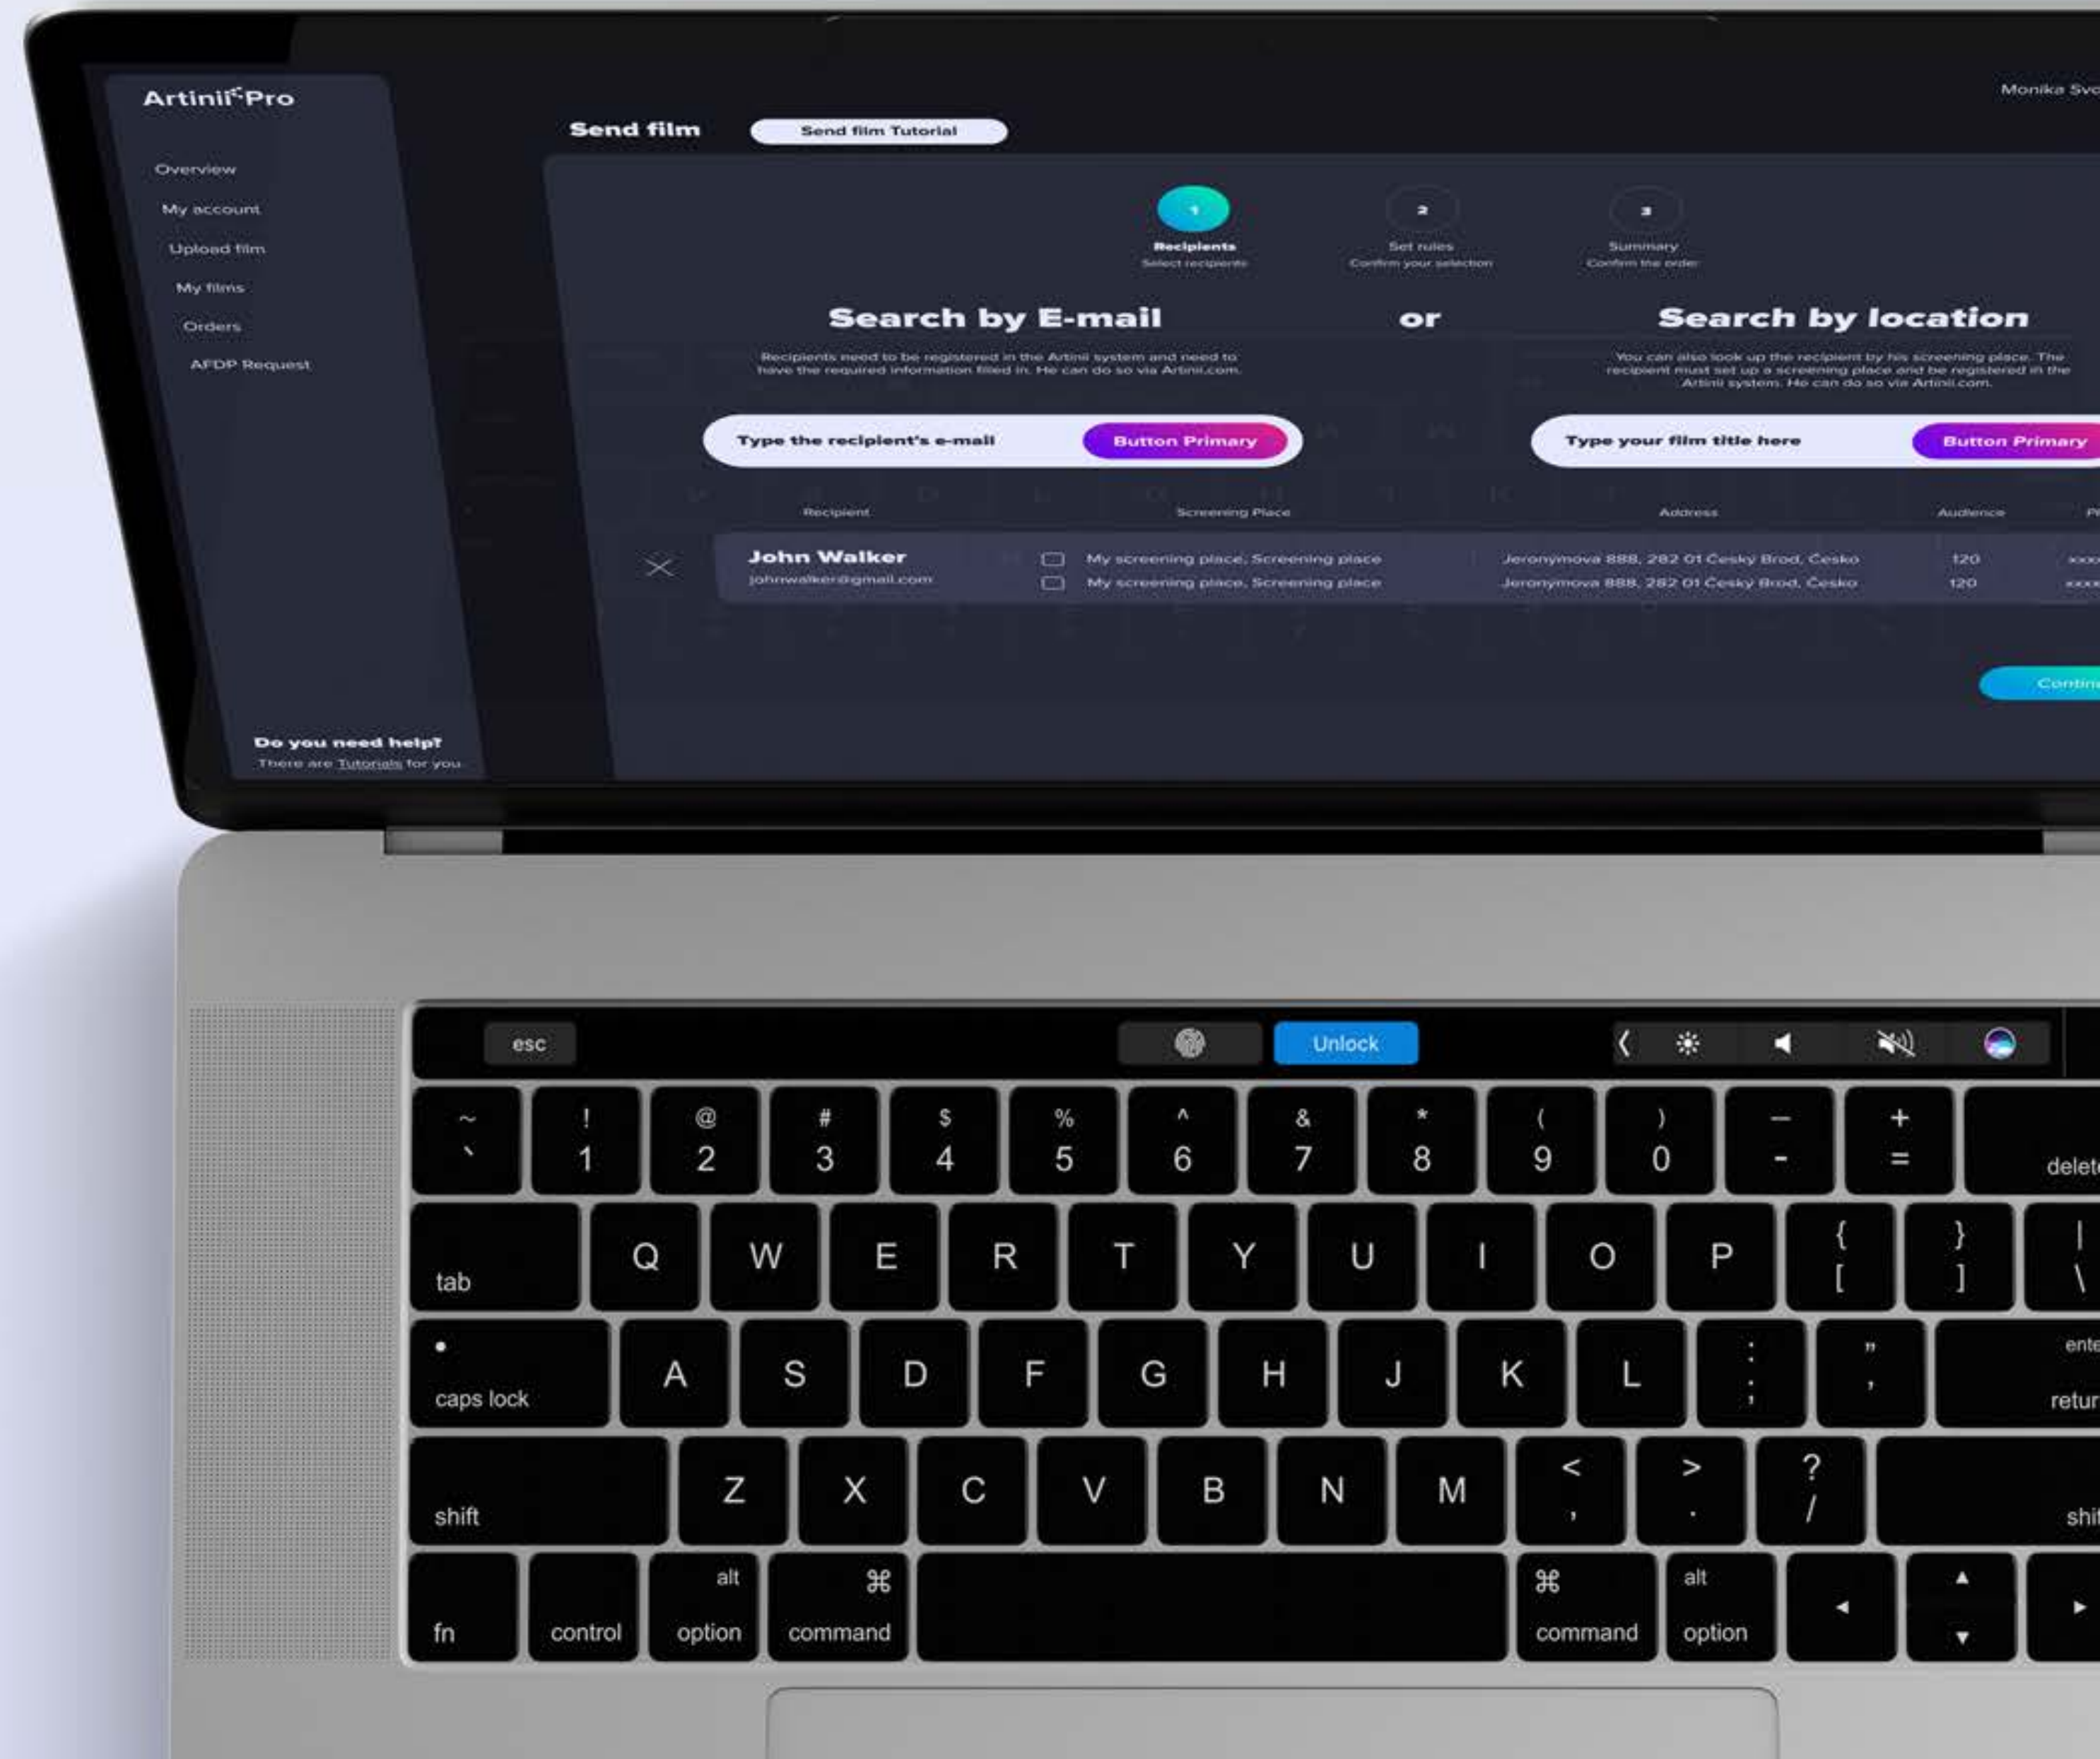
Artinii Pro

Overview
My account
Upload film
My films
Orders
AFDP Request

Do you need help?
There are Tutorials for you

Send film
Send film Tutorial

Monika Svo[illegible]

1
Recipients
Select recipients

2
Set rules
Confirm your selection

3
Summary
Confirm the order

Search by E-mail

Recipients need to be registered in the Artinii system and need to have the required information filled in. He can do so via Artinii.com.

or

Search by location

You can also look up the recipient by his screening place. The recipient must set up a screening place and be registered in the Artinii system. He can do so via Artinii.com.

Type the recipient's e-mail
Button Primary

Type your film title here
Button Primary

| Recipient | Screening Place | Address | Audience | P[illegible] |
|---|---|---|---|---|
| John Walker johnwalker@gmail.com | My screening place, Screening place | Jeronýmova 888, 282 01 Český Brod, Česko | 120 | xxx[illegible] |
| | My screening place, Screening place | Jeronýmova 888, 282 01 Český Brod, Česko | 120 | xxx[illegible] |

Contin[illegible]

esc
Unlock

~ `
! 1
@ 2
# 3
$ 4
% 5
^ 6
& 7
* 8
( 9
) 0
— -
+ =
delet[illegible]
tab
Q W E R T Y U I O P
{ [
} ]
| \
caps lock
A S D F G H J K L
: ;
" '
ente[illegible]
retur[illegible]
shift
Z X C V B N M
< ,
> .
? /
shi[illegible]
fn
control
alt option
⌘ command
⌘ command
alt option